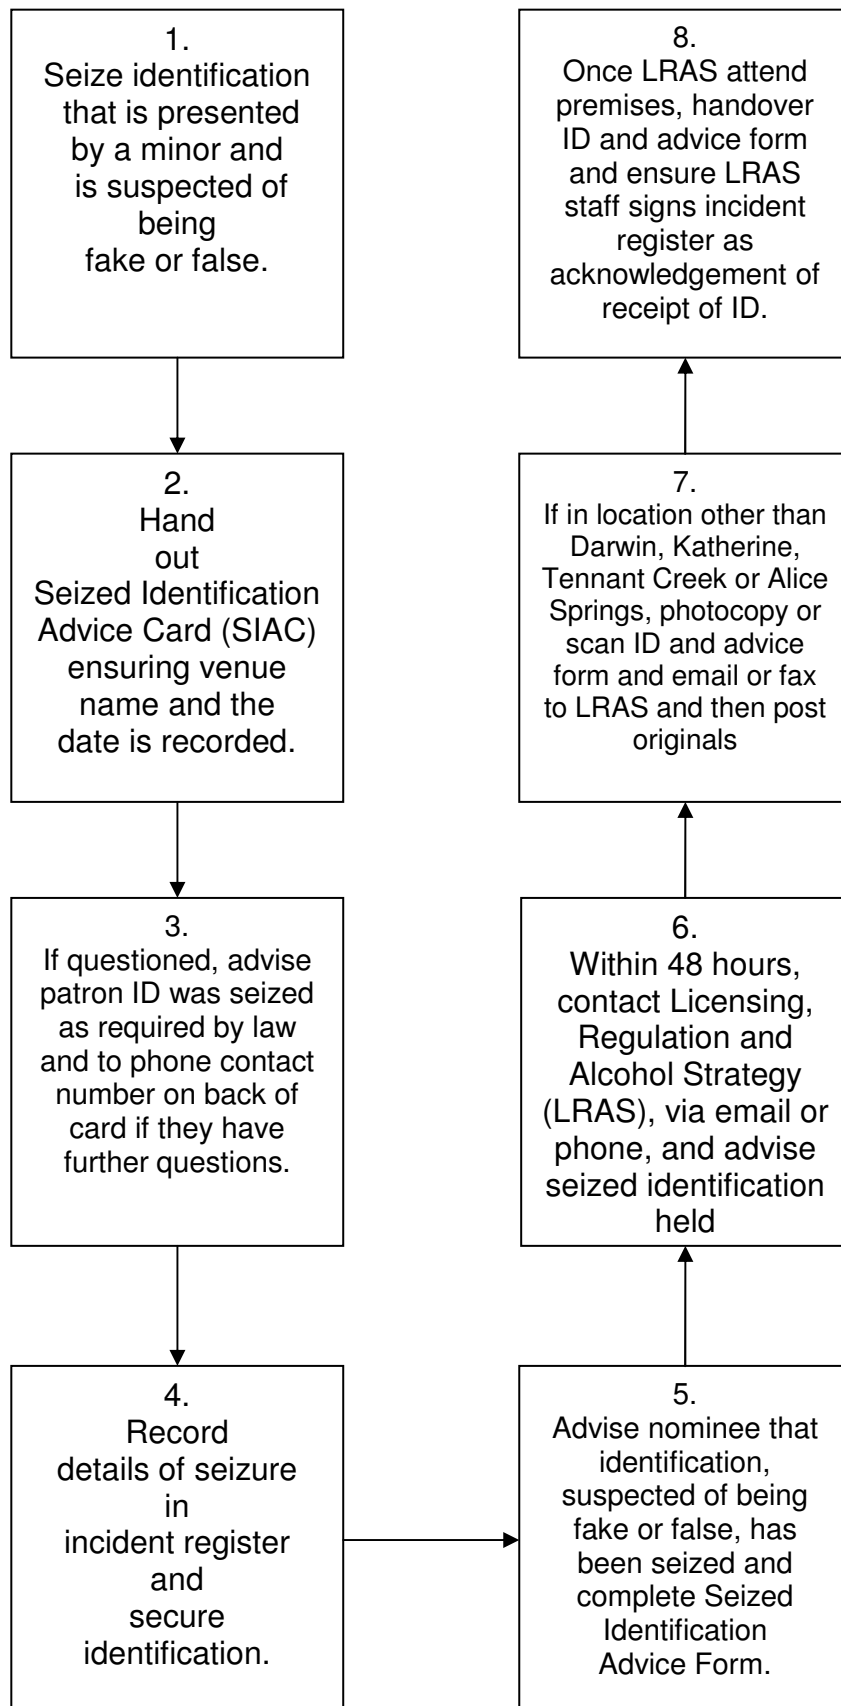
1.
Seize identification that is presented by a minor and is suspected of being fake or false.

2.
Hand out Seized Identification Advice Card (SIAC) ensuring venue name and the date is recorded.

3.
If questioned, advise patron ID was seized as required by law and to phone contact number on back of card if they have further questions.

4.
Record details of seizure in incident register and secure identification.

5.
Advise nominee that identification, suspected of being fake or false, has been seized and complete Seized Identification Advice Form.

6.
Within 48 hours, contact Licensing, Regulation and Alcohol Strategy (LRAS), via email or phone, and advise seized identification held

7.
If in location other than Darwin, Katherine, Tennant Creek or Alice Springs, photocopy or scan ID and advice form and email or fax to LRAS and then post originals

8.
Once LRAS attend premises, handover ID and advice form and ensure LRAS staff signs incident register as acknowledgement of receipt of ID.